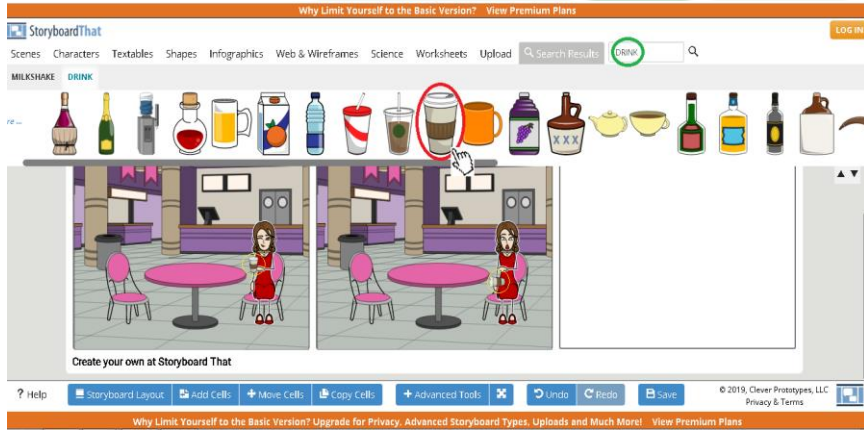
Why Limit Yourself to the Basic Version? View Premium Plans

StoryboardThat

LOG IN

Scenes Characters Textables Shapes Infographics Web & Wireframes Science Worksheets Upload Search Results DRINK

MILKSHAKE DRINK

re...

XXX

Create your own at Storyboard That

? Help Storyboard Layout Add Cells Move Cells Copy Cells Advanced Tools Undo Redo Save

© 2019, Clever Prototypes, LLC Privacy & Terms

Why Limit Yourself to the Basic Version? Upgrade for Privacy, Advanced Storyboard Types, Uploads and Much More! View Premium Plans